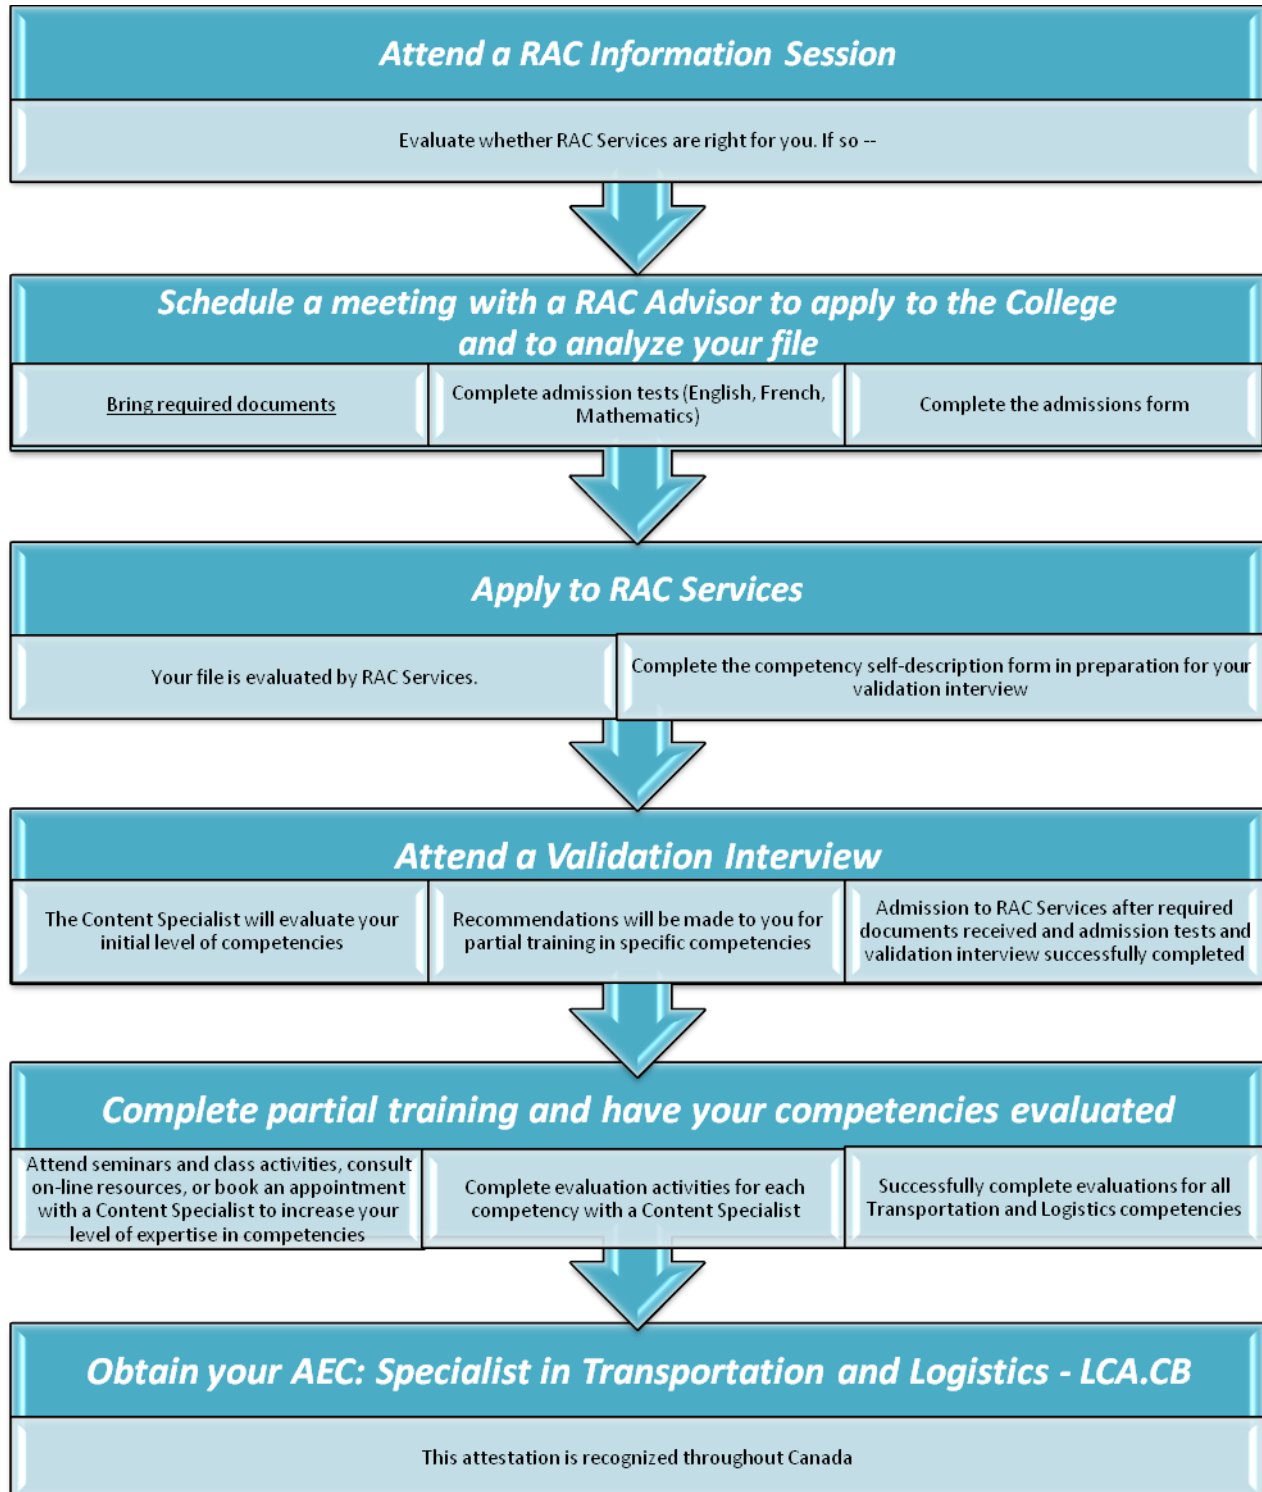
Attend a RAC Information Session

Evaluate whether RAC Services are right for you. If so --

Schedule a meeting with a RAC Advisor to apply to the College and to analyze your file

Bring required documents

Complete admission tests (English, French, Mathematics)

Complete the admissions form

Apply to RAC Services

Your file is evaluated by RAC Services.

Complete the competency self-description form in preparation for your validation interview

Attend a Validation Interview

The Content Specialist will evaluate your initial level of competencies

Recommendations will be made to you for partial training in specific competencies

Admission to RAC Services after required documents received and admission tests and validation interview successfully completed

Complete partial training and have your competencies evaluated

Attend seminars and class activities, consult on-line resources, or book an appointment with a Content Specialist to increase your level of expertise in competencies

Complete evaluation activities for each competency with a Content Specialist

Successfully complete evaluations for all Transportation and Logistics competencies

Obtain your AEC: Specialist in Transportation and Logistics - LCA.CB

This attestation is recognized throughout Canada